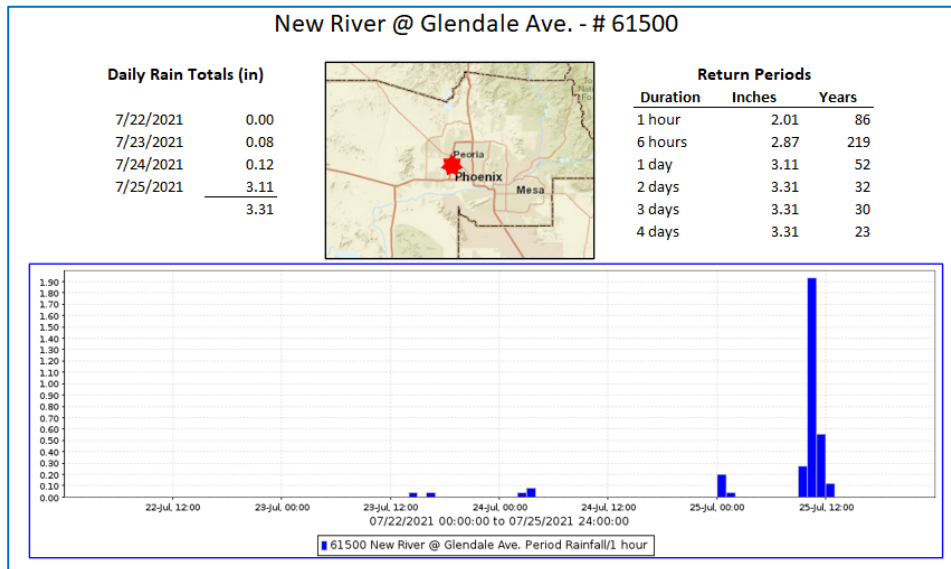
New River @ Glendale Ave. - # 61500

Daily Rain Totals (in)

| | |
|---|---|
| 7/22/2021 | 0.00 |
| 7/23/2021 | 0.08 |
| 7/24/2021 | 0.12 |
| 7/25/2021 | 3.11 |
| | 3.31 |

Peoria
Phoenix
Mesa

Return Periods

| Duration | Inches | Years |
|---|---|---|
| 1 hour | 2.01 | 86 |
| 6 hours | 2.87 | 219 |
| 1 day | 3.11 | 52 |
| 2 days | 3.31 | 32 |
| 3 days | 3.31 | 30 |
| 4 days | 3.31 | 23 |

1.90
1.80
1.70
1.60
1.50
1.40
1.30
1.20
1.10
1.00
0.90
0.80
0.70
0.60
0.50
0.40
0.30
0.20
0.10
0.00

22-Jul, 12:00 23-Jul, 00:00 23-Jul, 12:00 24-Jul, 00:00 24-Jul, 12:00 25-Jul, 00:00 25-Jul, 12:00

07/22/2021 00:00:00 to 07/25/2021 24:00:00

61500 New River @ Glendale Ave. Period Rainfall/1 hour